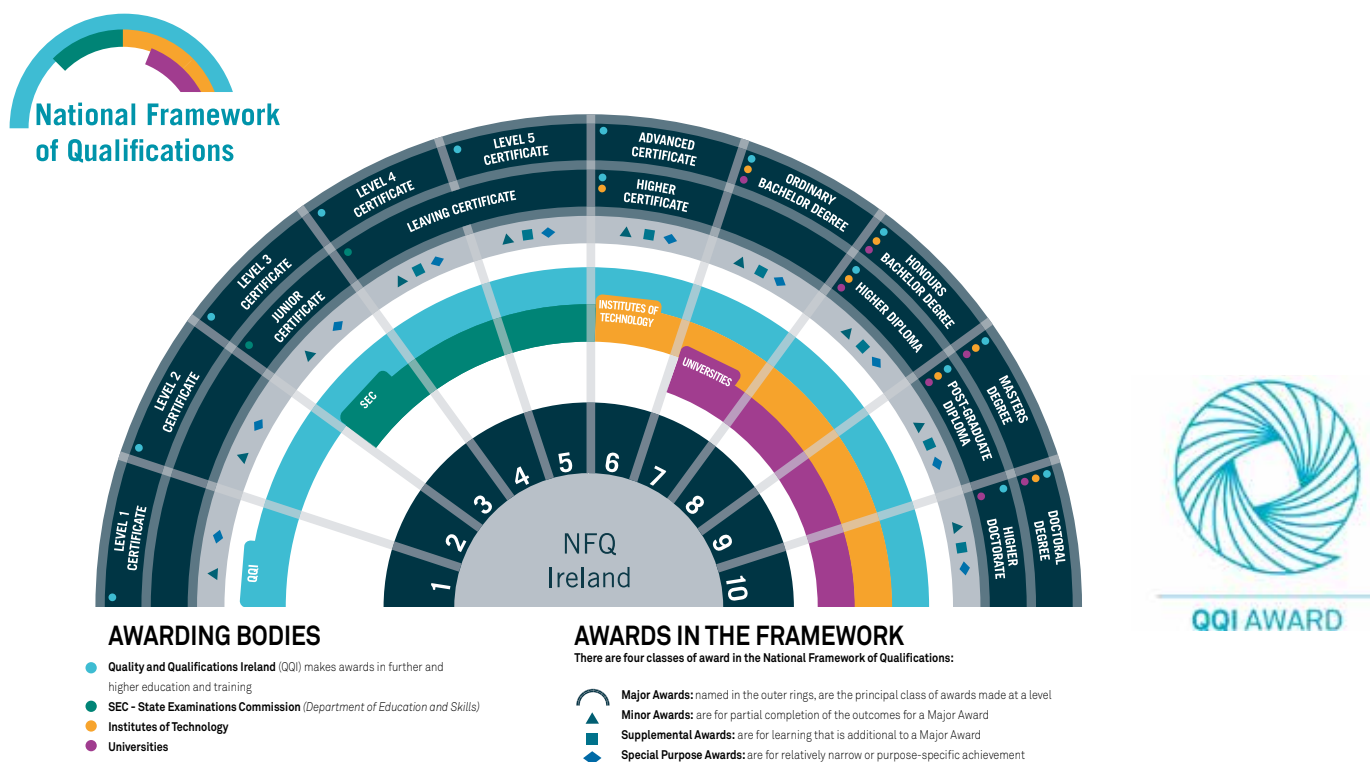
National Framework of Qualifications

LEVEL 1 CERTIFICATE
LEVEL 2 CERTIFICATE
LEVEL 3 CERTIFICATE
JUNIOR CERTIFICATE
LEVEL 4 CERTIFICATE
LEAVING CERTIFICATE
LEVEL 5 CERTIFICATE
ADVANCED CERTIFICATE
HIGHER CERTIFICATE
ORDINARY BACHELOR DEGREE
HONOURS BACHELOR DEGREE
HIGHER DIPLOMA
MASTERS DEGREE
POST-GRADUATE DIPLOMA
DOCTORAL DEGREE
HIGHER DOCTORATE

QQI
SEC
INSTITUTES OF TECHNOLOGY
UNIVERSITIES

1 2 3 4 5 6 7 8 9 10
NFQ Ireland

QQI AWARD

AWARDING BODIES
Quality and Qualifications Ireland (QQI) makes awards in further and higher education and training
SEC - State Examinations Commission (Department of Education and Skills)
Institutes of Technology
Universities

AWARDS IN THE FRAMEWORK
There are four classes of award in the National Framework of Qualifications:
Major Awards: named in the outer rings, are the principal class of awards made at a level
Minor Awards: are for partial completion of the outcomes for a Major Award
Supplemental Awards: are for learning that is additional to a Major Award
Special Purpose Awards: are for relatively narrow or purpose-specific achievement